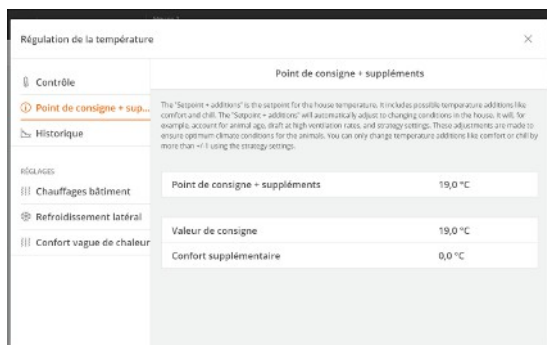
Régulation de la température

×

Contrôle

Point de consigne + sup...

Historique

RÉGLAGES

Chauffages bâtiment

Refroidissement latéral

Confort vague de chaleur

Point de consigne + suppléments

The "Setpoint + additions" is the setpoint for the house temperature. It includes possible temperature additions like comfort and chill. The "Setpoint + additions" will automatically adjust to changing conditions in the house. It will, for example, account for animal age, draft at high ventilation rates, and strategy settings. These adjustments are made to ensure optimum climate conditions for the animals. You can only change temperature additions like comfort or chill by more than +/-1 using the strategy settings.

| Point de consigne + suppléments | 19,0 °C |
|---|---|

| Valeur de consigne | 19,0 °C |
|---|---|
| Confort supplémentaire | 0,0 °C |